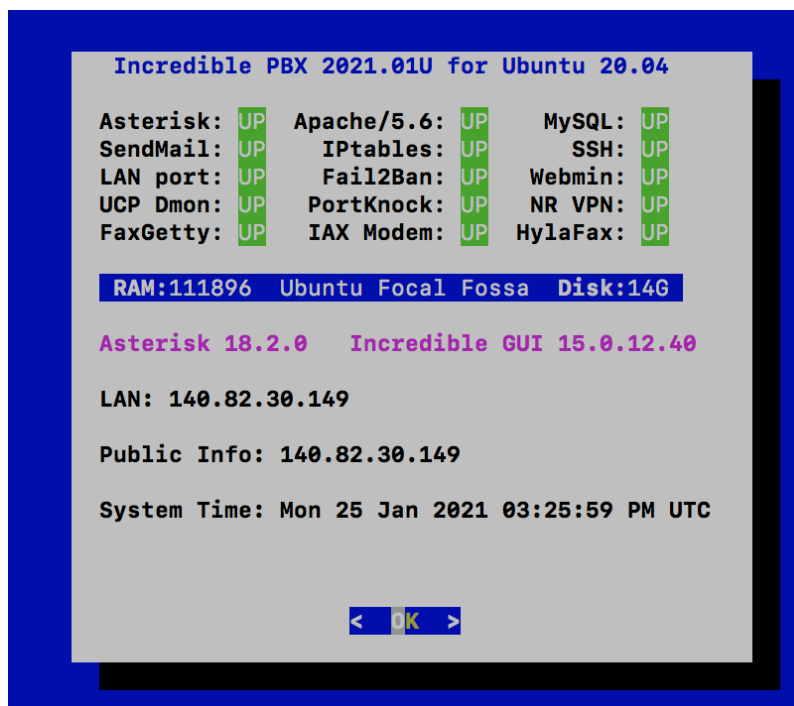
Incredible PBX 2021.01U for Ubuntu 20.04

| | | | | | |
|---|---|---|---|---|---|
| Asterisk: | UP | Apache/5.6: | UP | MySQL: | UP |
| SendMail: | UP | IPtables: | UP | SSH: | UP |
| LAN port: | UP | Fail2Ban: | UP | Webmin: | UP |
| UCP Dmon: | UP | PortKnock: | UP | NR VPN: | UP |
| FaxGetty: | UP | IAX Modem: | UP | HylaFax: | UP |

RAM:111896 Ubuntu Focal Fossa Disk:14G

Asterisk 18.2.0 Incredible GUI 15.0.12.40

LAN: 140.82.30.149

Public Info: 140.82.30.149

System Time: Mon 25 Jan 2021 03:25:59 PM UTC

< OK >